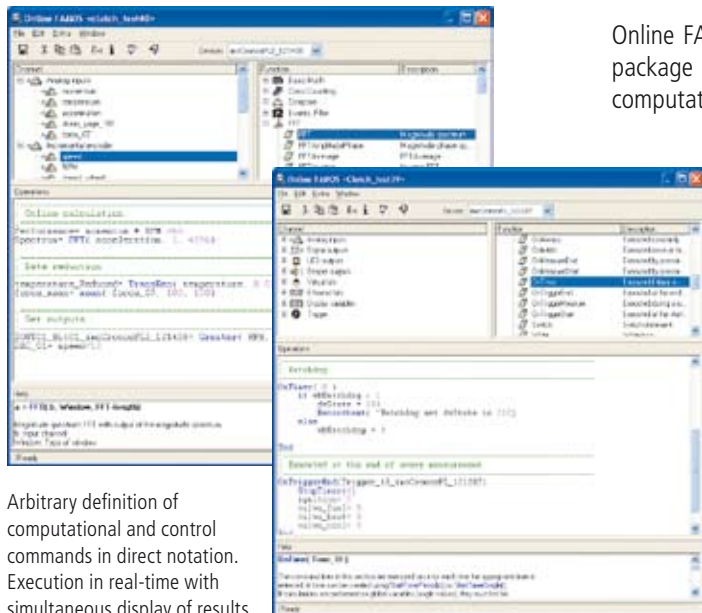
Online FAMOS <clutch_test40>

File Edit Extra Window

Online calculation

Data reduction

Set outputs

Ready

Online FA
package
computat

Online FAMOS <Clutch_test29>

File Edit Extra Window

Channel

Function

Description

Operations

OnTimer

Executed at the end of every measurement

Ready

Arbitrary definition of computational and control commands in direct notation. Execution in real-time with simultaneous display of results